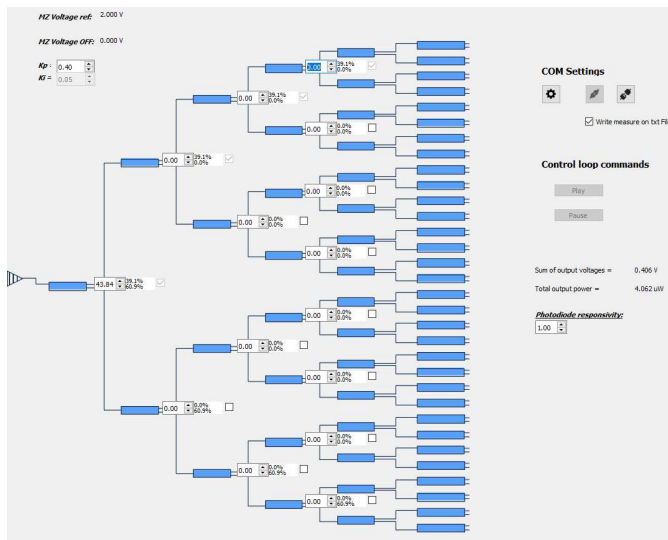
MZ Voltage ref: 2.000 V

MZ Voltage OFF: 0.000 V

Kp : 0.40

Ki = 0.05

43.84 39.1% 60.9%

0.00 39.1% 0.0%

0.00 39.1% 0.0%

0.00 39.1% 0.0%

0.00 0.0% 0.0%

0.00 0.0% 0.0%

0.00 0.0% 0.0%

0.00 0.0% 0.0%

0.00 0.0% 60.9%

0.00 0.0% 0.0%

0.00 0.0% 0.0%

0.00 0.0% 0.0%

0.00 0.0% 60.9%

0.00 0.0% 0.0%

0.00 0.0% 60.9%

COM Settings

Write measure on txt Fil

Control loop commands

Play

Pause

Sum of output voltages = 0.406 V

Total output power = 4.062 uW

Photodiode responsivity:

1.00